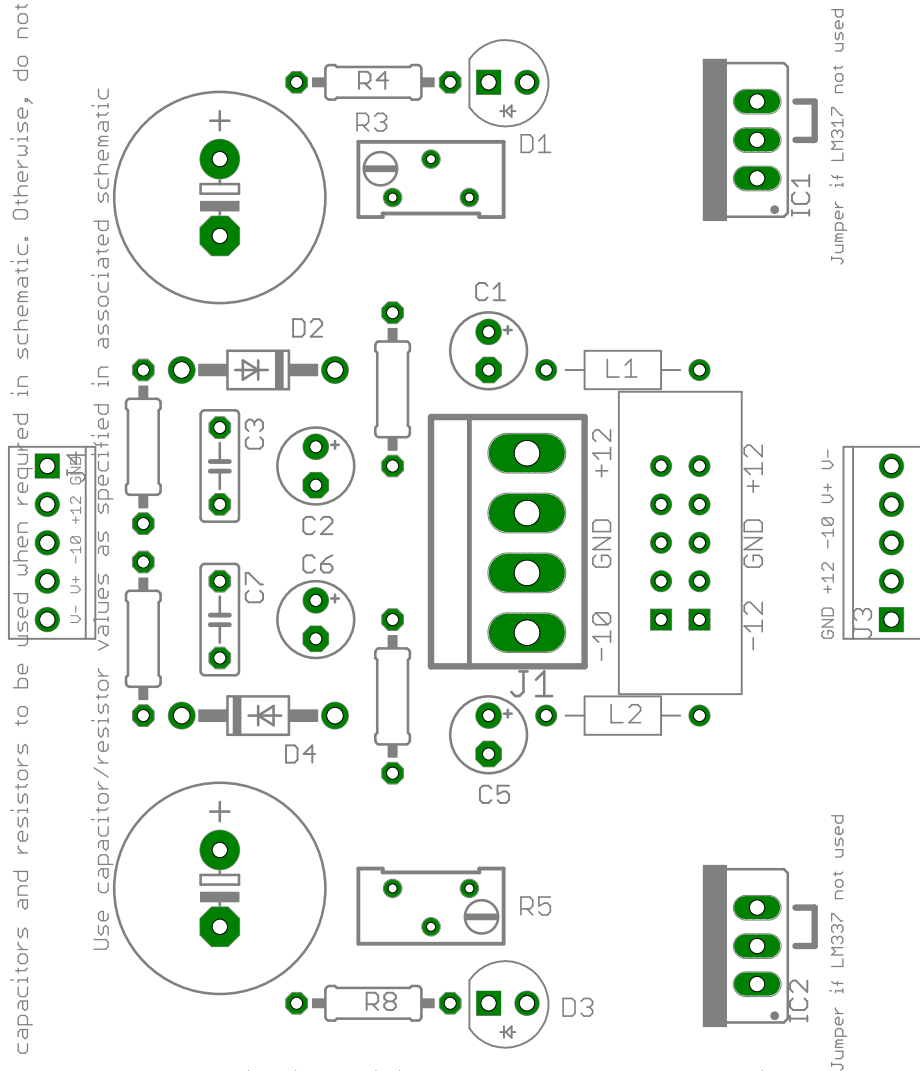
capacitors and resistors to be used when required in schematic. Otherwise, do not

Use capacitor/resistor values as specified in associated schematic

+

R4

R3

D1

IC1

Jumper if LM317 not used

C1

D2

L1

C3

+12

C2

J4

V- V+ -10 +12 GND

GND

+12

C6

C7

GND

V- V+ -10 +12 GND

J3

-10

-12

J1

D4

L2

C5

+

R5

IC2

Jumper if LM337 not used

R8

D3